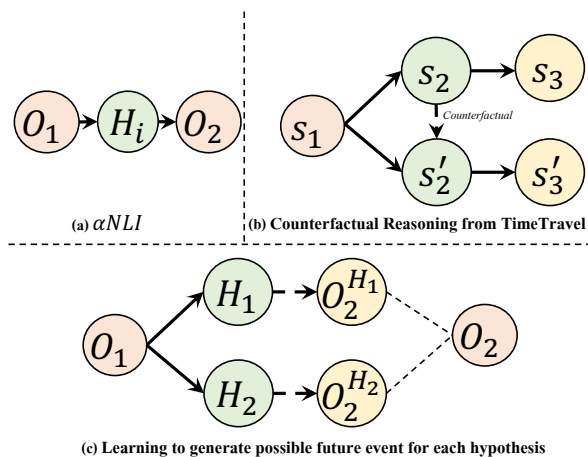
$O_1$ $H_i$ $O_2$

(a) $\alpha NLI$

$s_1$ $s_2$ $s_3$ Counterfactual $s_2'$ $s_3'$

(b) Counterfactual Reasoning from TimeTravel

$O_1$ $H_1$ $O_2^{H_1}$ $H_2$ $O_2^{H_2}$ $O_2$

(c) Learning to generate possible future event for each hypothesis